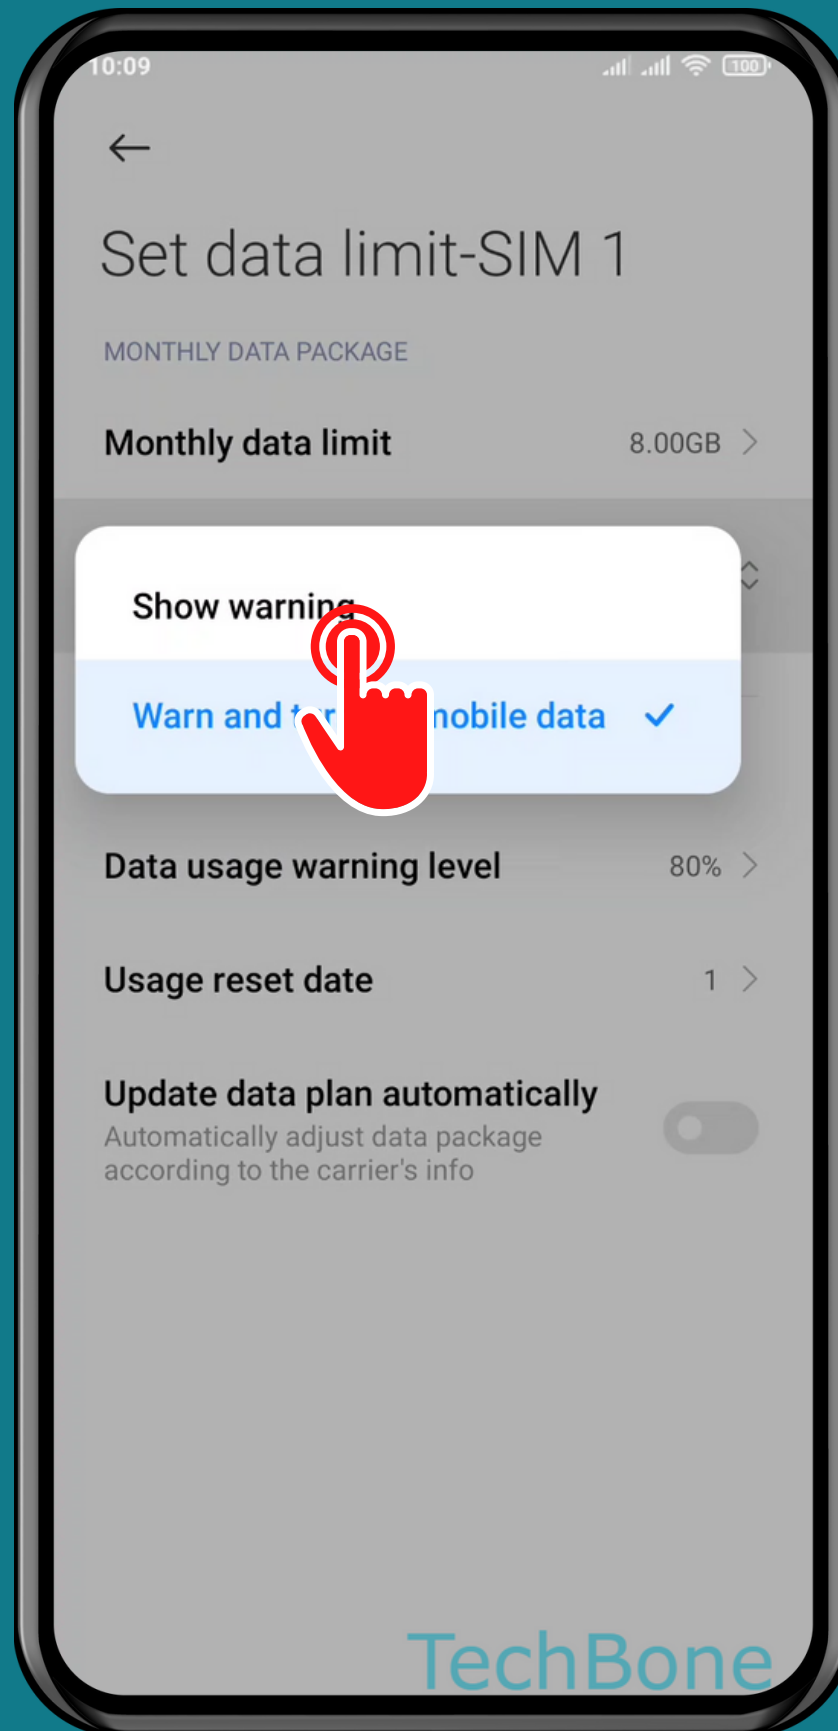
10:09

100

Set data limit-SIM 1

MONTHLY DATA PACKAGE

Monthly data limit 8.00GB

Show warning

Warn and t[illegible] mobile data

Data usage warning level 80%

Usage reset date 1

Update data plan automatically
Automatically adjust data package according to the carrier's info

TechBone